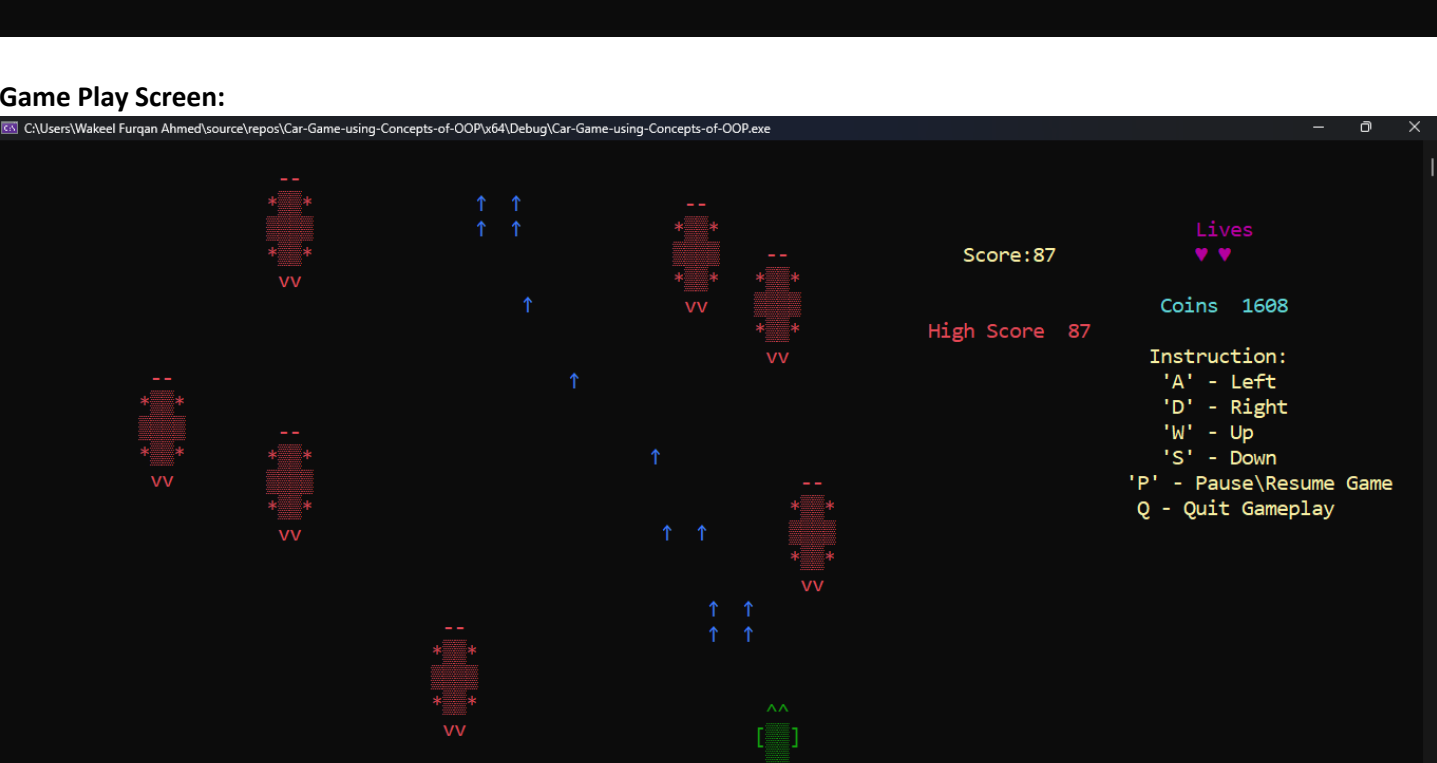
Game Play Screen:

C:\Users\Wakeel Furqan Ahmed\source\repos\Car-Game-using-Concepts-of-OOP\x64\Debug\Car-Game-using-Concepts-of-OOP.exe

--
* *
* *
vv

↑ ↑
↑ ↑

--
* *
* *
vv

--
* *
* *
vv

↑

↑

--
* *
* *
vv

--
* *
* *
vv

↑

↑ ↑

--
* *
* *
vv

↑ ↑
↑ ↑

--
* *
* *
vv

^^
[ ]

Lives
♥ ♥

Score:87

Coins 1608

High Score 87

Instruction:
'A' - Left
'D' - Right
'W' - Up
'S' - Down
'P' - Pause\Resume Game
Q - Quit Gameplay